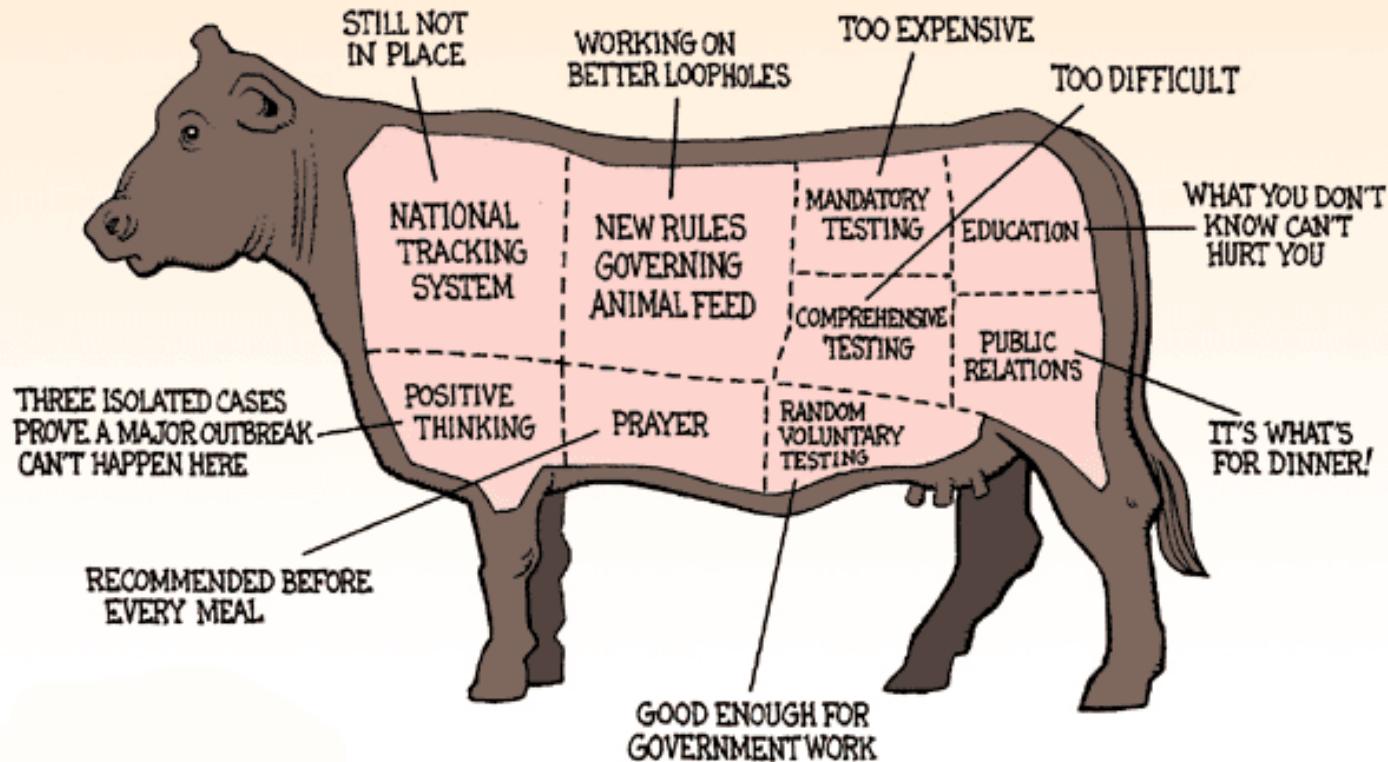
STILL NOT IN PLACE

WORKING ON BETTER LOOPHOLES

TOO EXPENSIVE

TOO DIFFICULT

NATIONAL TRACKING SYSTEM

NEW RULES GOVERNING ANIMAL FEED

MANDATORY TESTING

EDUCATION

WHAT YOU DON'T KNOW CAN'T HURT YOU

COMPREHENSIVE TESTING

PUBLIC RELATIONS

THREE ISOLATED CASES PROVE A MAJOR OUTBREAK CAN'T HAPPEN HERE

POSITIVE THINKING

PRAYER

RANDOM VOLUNTARY TESTING

IT'S WHAT'S FOR DINNER!

RECOMMENDED BEFORE EVERY MEAL

GOOD ENOUGH FOR GOVERNMENT WORK